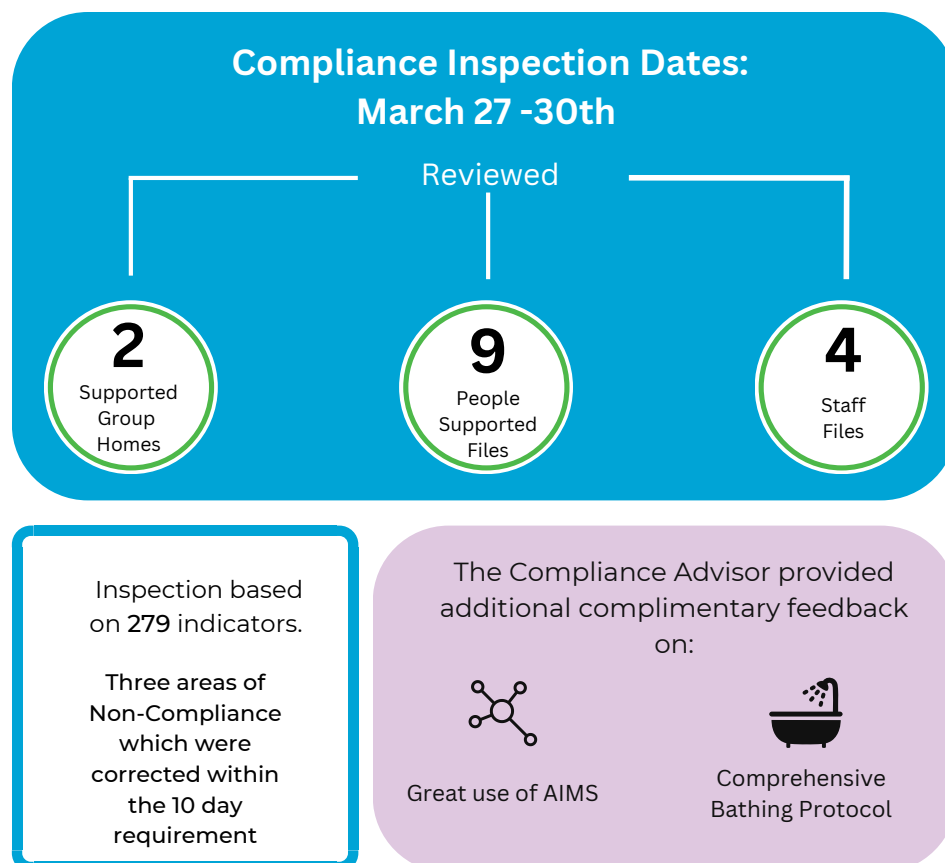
Compliance Inspection Dates:
March 27 -30th

Reviewed

2
Supported Group Homes

9
People Supported Files

4
Staff Files

Inspection based on 279 indicators.

Three areas of Non-Compliance which were corrected within the 10 day requirement

The Compliance Advisor provided additional complimentary feedback on:

Great use of AIMS

Comprehensive Bathing Protocol